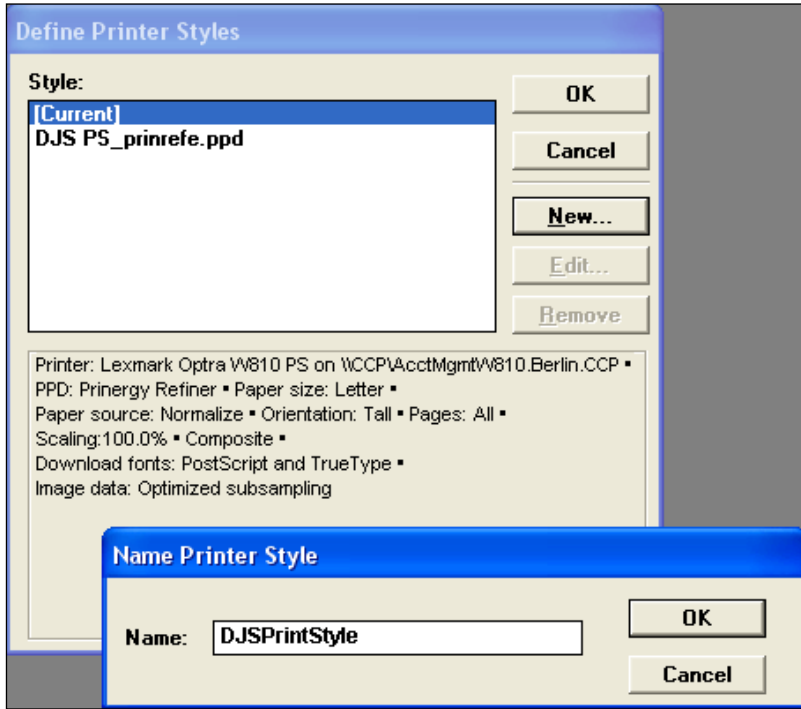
Define Printer Styles

Style:

[Current]
DJS PS_prinrefe.ppd

OK

Cancel

New...

Edit...

Remove

Printer: Lexmark Optra W810 PS on \\CCP\AcctMgmt\W810.Berlin.CCP • PPD: Prinergy Refiner • Paper size: Letter • Paper source: Normalize • Orientation: Tall • Pages: All • Scaling:100.0% • Composite • Download fonts: PostScript and TrueType • Image data: Optimized subsampling

Name Printer Style

Name: DJSPrintStyle

OK

Cancel